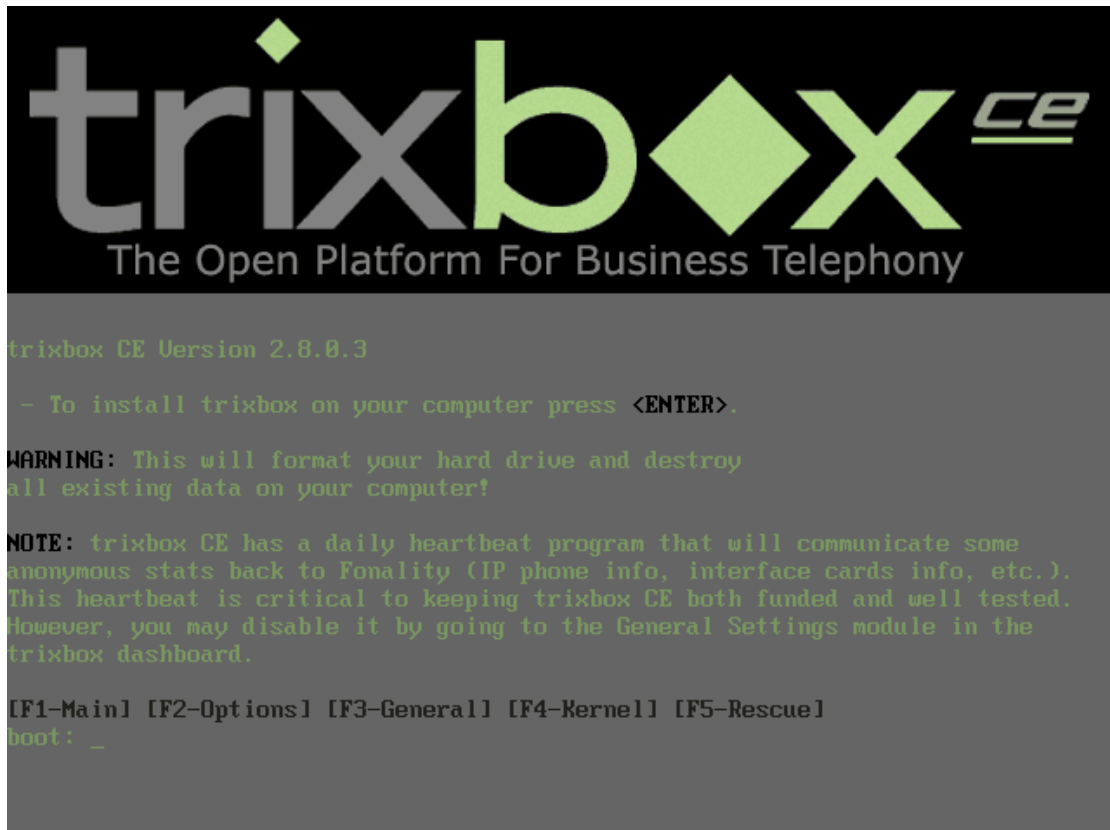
trixbox CE

The Open Platform For Business Telephony

trixbox CE Version 2.8.0.3

- To install trixbox on your computer press <ENTER>.

WARNING: This will format your hard drive and destroy all existing data on your computer!

NOTE: trixbox CE has a daily heartbeat program that will communicate some anonymous stats back to Fonality (IP phone info, interface cards info, etc.). This heartbeat is critical to keeping trixbox CE both funded and well tested. However, you may disable it by going to the General Settings module in the trixbox dashboard.

[F1-Main] [F2-Options] [F3-General] [F4-Kernel] [F5-Rescue]
boot: _